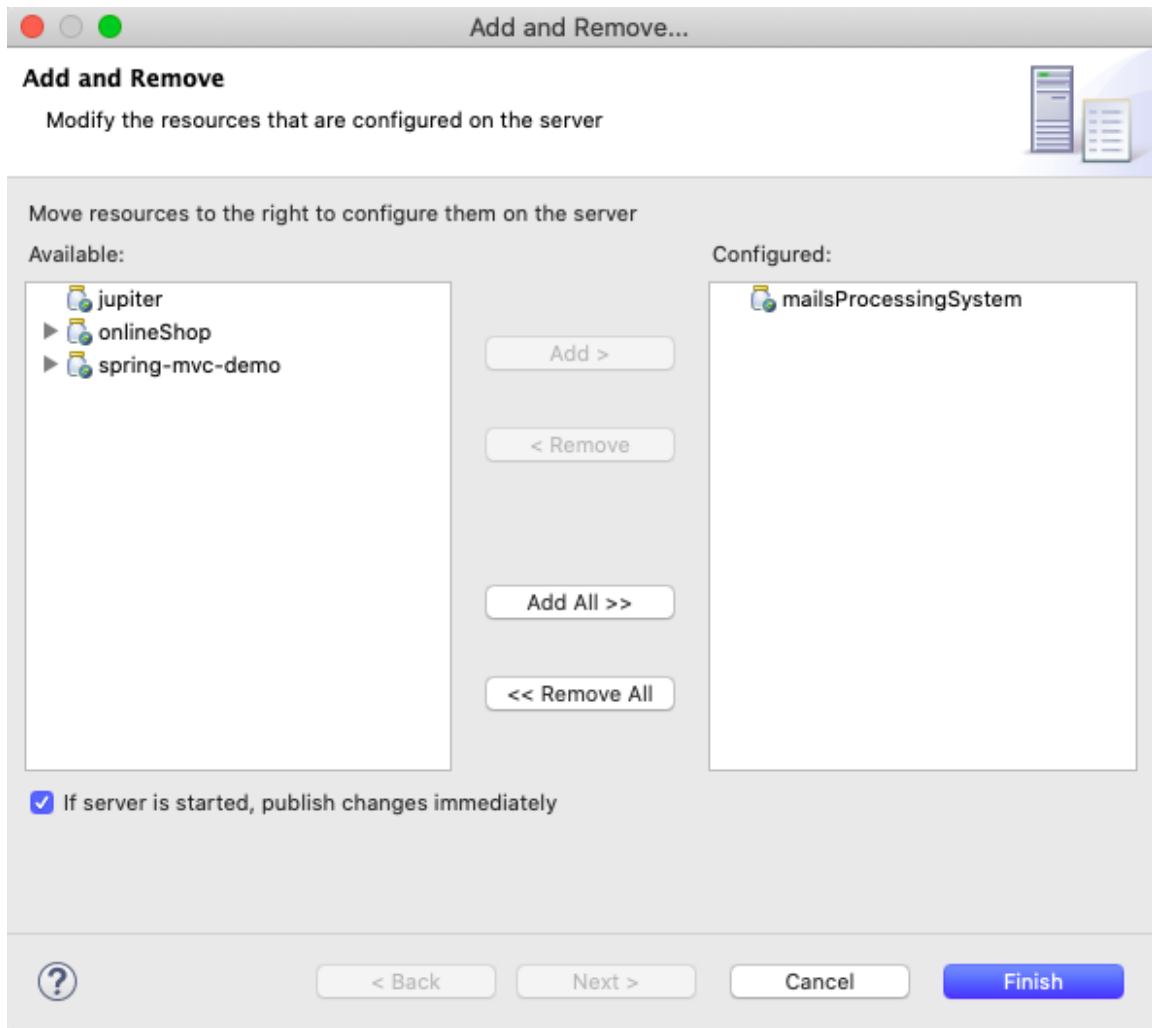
Add and Remove...

Add and Remove

Modify the resources that are configured on the server

Move resources to the right to configure them on the server

Available:

jupiter
onlineShop
spring-mvc-demo

Add >

< Remove

Add All >>

<< Remove All

Configured:

mailsProcessingSystem

If server is started, publish changes immediately

?

< Back

Next >

Cancel

Finish